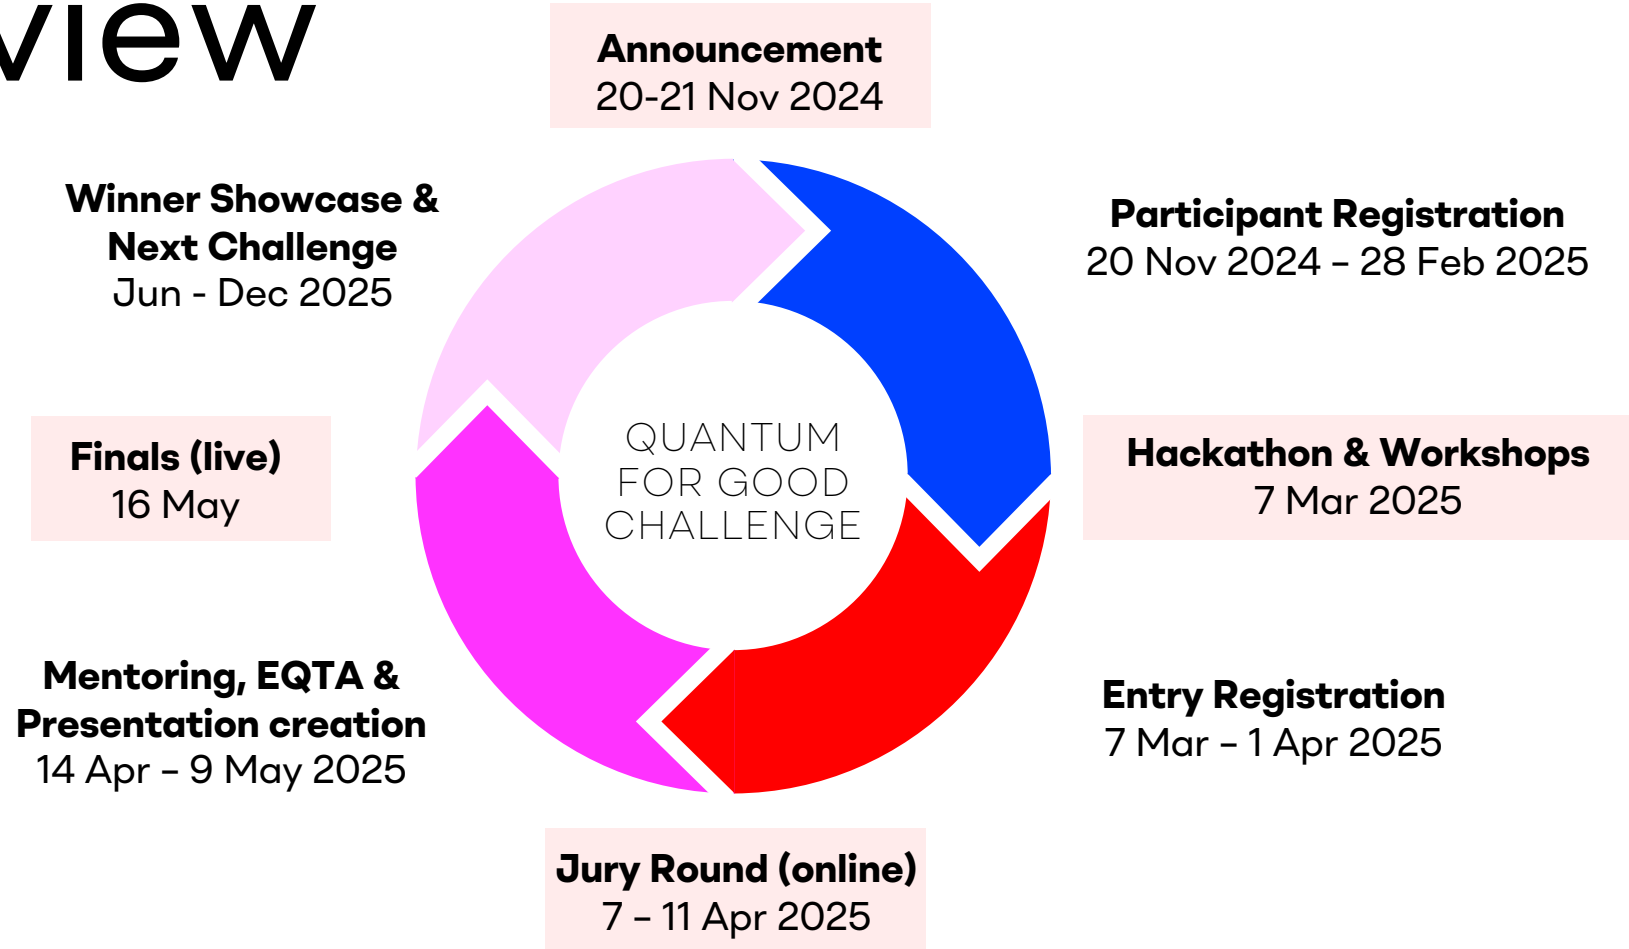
view

Announcement
20-21 Nov 2024

Participant Registration
20 Nov 2024 – 28 Feb 2025

Hackathon & Workshops
7 Mar 2025

Entry Registration
7 Mar – 1 Apr 2025

Jury Round (online)
7 – 11 Apr 2025

Mentoring, EQTA & Presentation creation
14 Apr – 9 May 2025

Finals (live)
16 May

Winner Showcase & Next Challenge
Jun - Dec 2025

QUANTUM FOR GOOD CHALLENGE